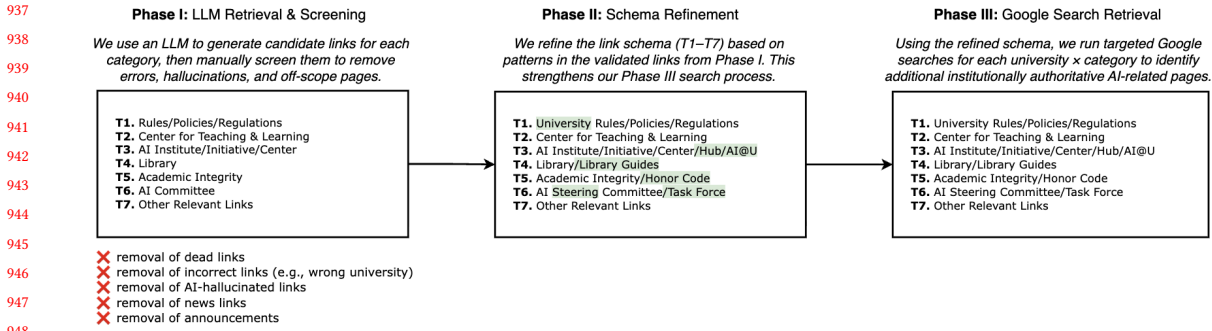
937
938
939
940
941
942
943
944
945
946
947
948

**Phase I:** LLM Retrieval & Screening

*We use an LLM to generate candidate links for each category, then manually screen them to remove errors, hallucinations, and off-scope pages.*

**T1.** Rules/Policies/Regulations
**T2.** Center for Teaching & Learning
**T3.** AI Institute/Initiative/Center
**T4.** Library
**T5.** Academic Integrity
**T6.** AI Committee
**T7.** Other Relevant Links

❌ removal of dead links
❌ removal of incorrect links (e.g., wrong university)
❌ removal of AI-hallucinated links
❌ removal of news links
❌ removal of announcements

**Phase II:** Schema Refinement

*We refine the link schema (T1–T7) based on patterns in the validated links from Phase I. This strengthens our Phase III search process.*

**T1.** University Rules/Policies/Regulations
**T2.** Center for Teaching & Learning
**T3.** AI Institute/Initiative/Center/Hub/AI@U
**T4.** Library/Library Guides
**T5.** Academic Integrity/Honor Code
**T6.** AI Steering Committee/Task Force
**T7.** Other Relevant Links

**Phase III:** Google Search Retrieval

*Using the refined schema, we run targeted Google searches for each university × category to identify additional institutionally authoritative AI-related pages.*

**T1.** University Rules/Policies/Regulations
**T2.** Center for Teaching & Learning
**T3.** AI Institute/Initiative/Center/Hub/AI@U
**T4.** Library/Library Guides
**T5.** Academic Integrity/Honor Code
**T6.** AI Steering Committee/Task Force
**T7.** Other Relevant Links